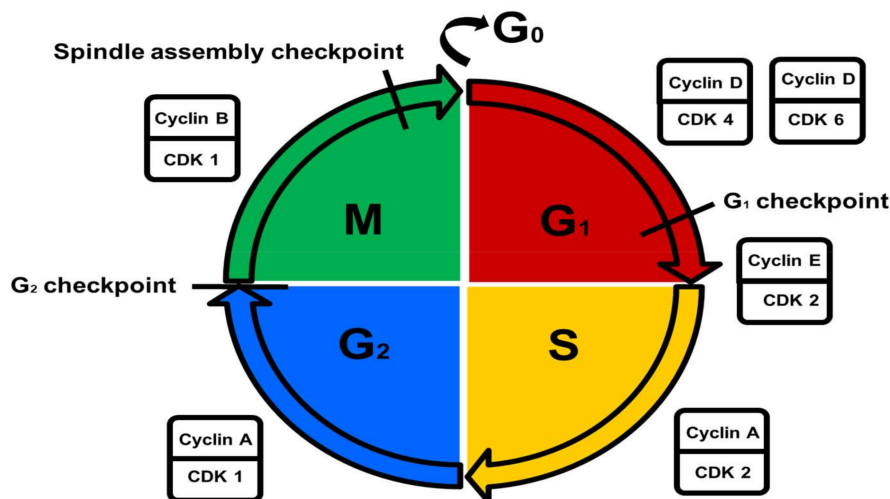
$G_0$

Spindle assembly checkpoint

| Cyclin D |
|---|
| CDK 4 |

| Cyclin D |
|---|
| CDK 6 |

| Cyclin B |
|---|
| CDK 1 |

M

$G_1$

$G_1$ checkpoint

| Cyclin E |
|---|
| CDK 2 |

$G_2$ checkpoint

$G_2$

S

| Cyclin A |
|---|
| CDK 1 |

| Cyclin A |
|---|
| CDK 2 |